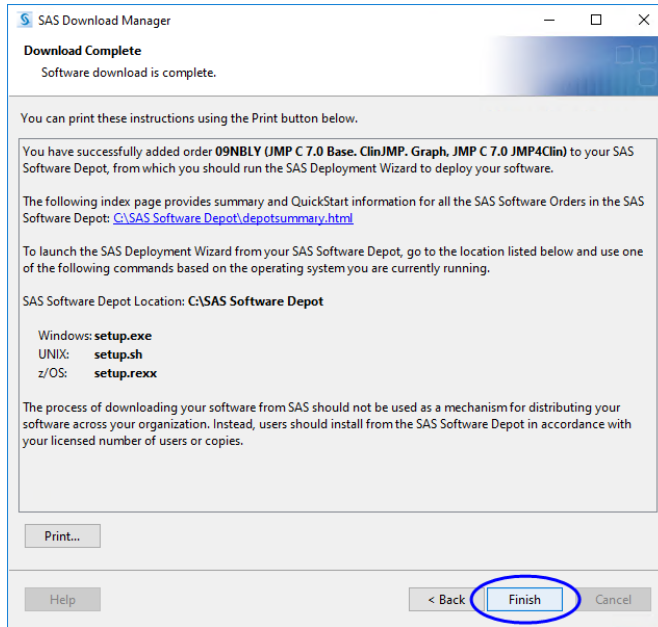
SAS Download Manager

Download Complete

Software download is complete.

You can print these instructions using the Print button below.

You have successfully added order **09NBLY (JMP C 7.0 Base. ClinJMP. Graph. JMP C 7.0 JMP4Clin)** to your SAS Software Depot, from which you should run the SAS Deployment Wizard to deploy your software.

The following index page provides summary and QuickStart information for all the SAS Software Orders in the SAS Software Depot: C:\SAS Software Depot\depotsummary.html

To launch the SAS Deployment Wizard from your SAS Software Depot, go to the location listed below and use one of the following commands based on the operating system you are currently running.

SAS Software Depot Location: **C:\SAS Software Depot**

Windows: **setup.exe**
UNIX: **setup.sh**
z/OS: **setup.rexx**

The process of downloading your software from SAS should not be used as a mechanism for distributing your software across your organization. Instead, users should install from the SAS Software Depot in accordance with your licensed number of users or copies.

Print...

Help

< Back

Finish

Cancel